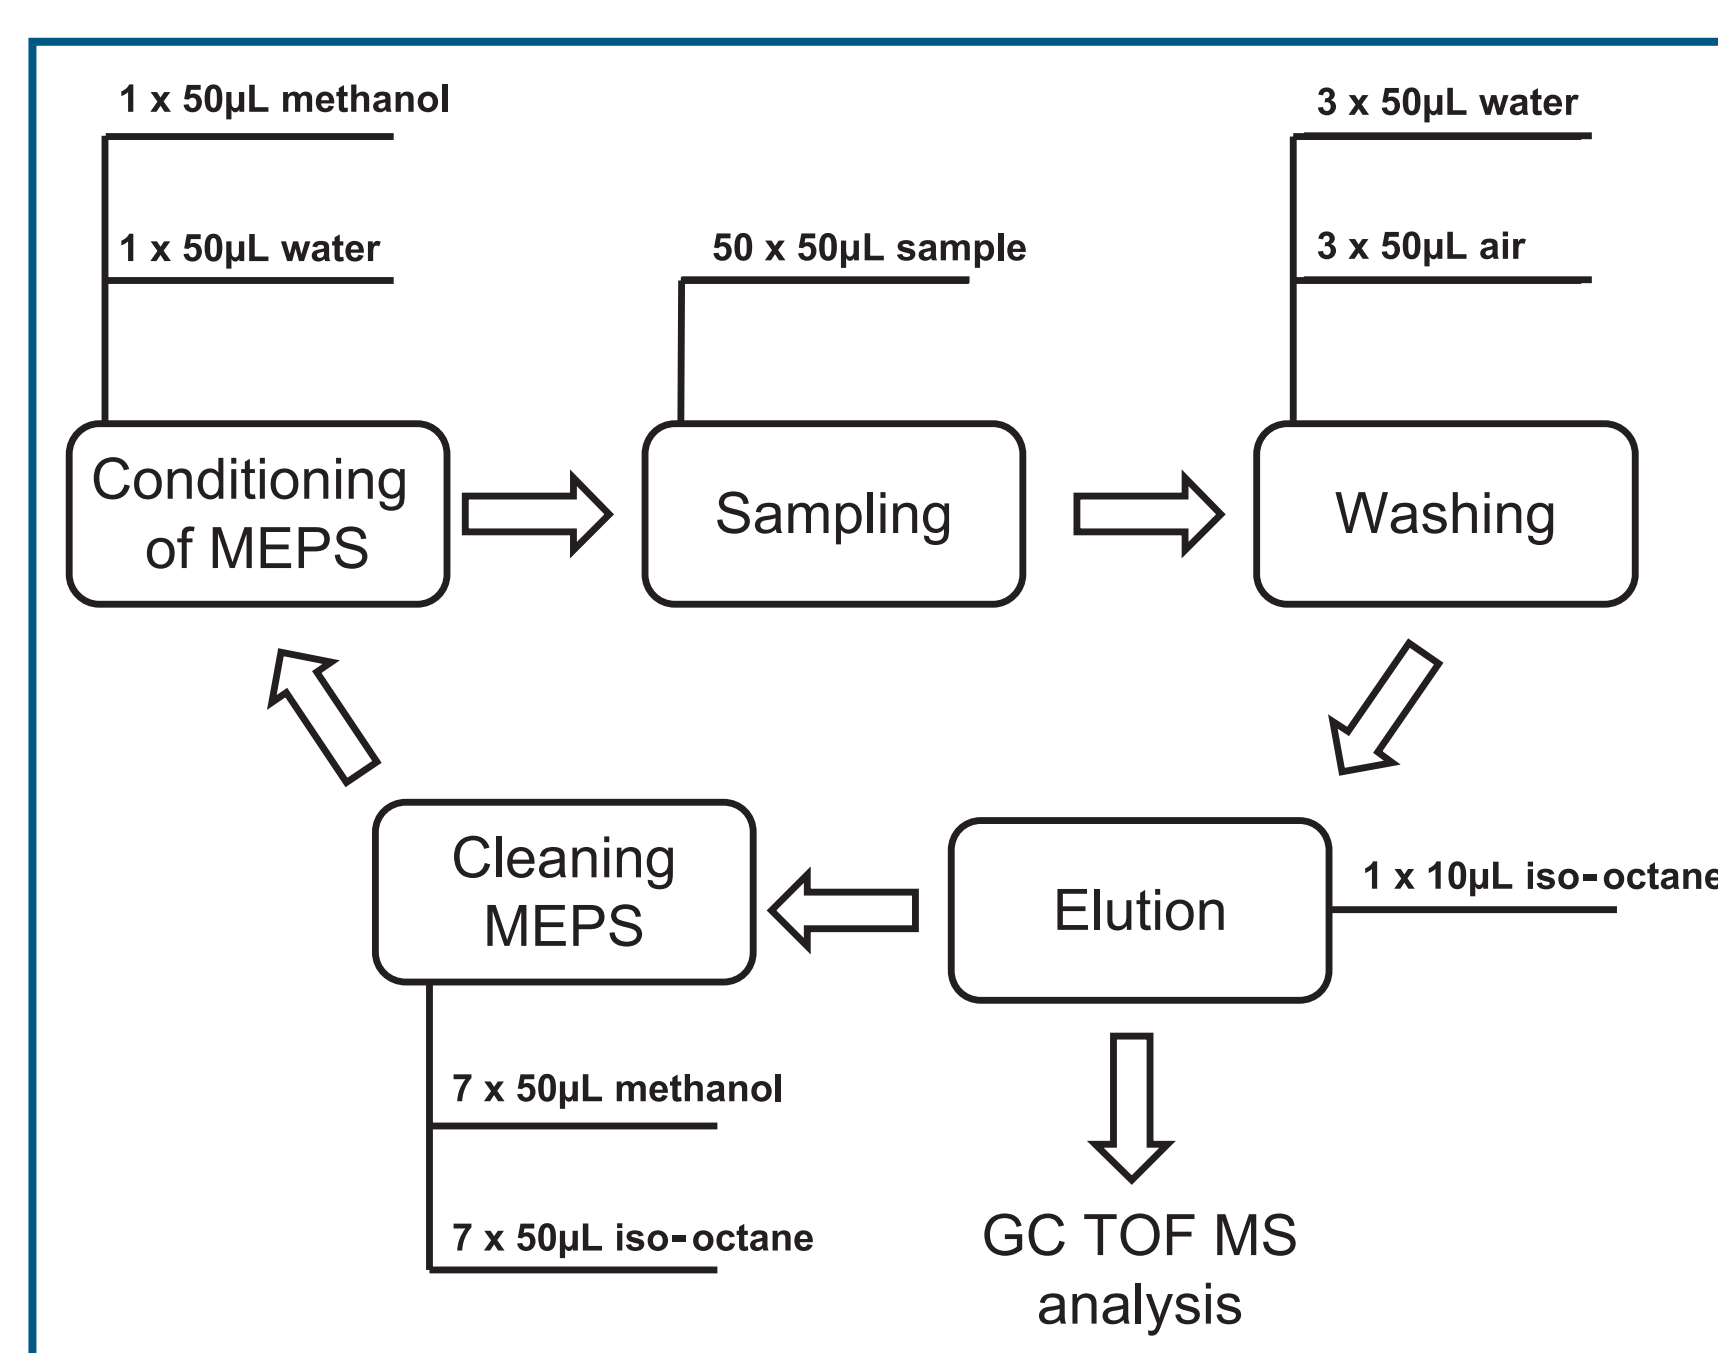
1 x 50μL methanol

1 x 50μL water

Conditioning of MEPS

50 x 50μL sample

Sampling

3 x 50μL water

3 x 50μL air

Washing

Elution

1 x 10μL iso-octane

Cleaning MEPS

7 x 50μL methanol

7 x 50μL iso-octane

GC TOF MS analysis